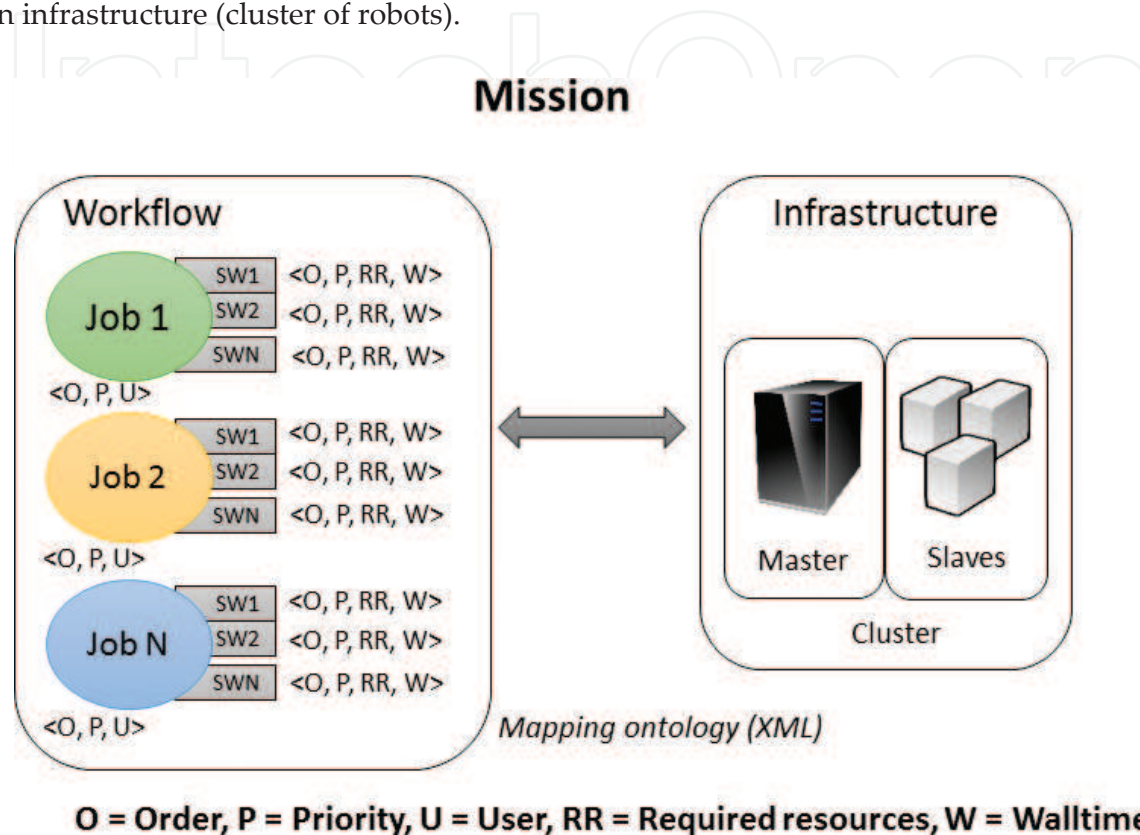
n infrastructure (cluster of robots).

Mission

Workflow

Job 1

SW1 <O, P, RR, W>
SW2 <O, P, RR, W>
SWN <O, P, RR, W>

<O, P, U>

Job 2

SW1 <O, P, RR, W>
SW2 <O, P, RR, W>
SWN <O, P, RR, W>

<O, P, U>

Job N

SW1 <O, P, RR, W>
SW2 <O, P, RR, W>
SWN <O, P, RR, W>

<O, P, U>

Infrastructure

Master

Slaves

Cluster

Mapping ontology (XML)

O = Order, P = Priority, U = User, RR = Required resources, W = Walltim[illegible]